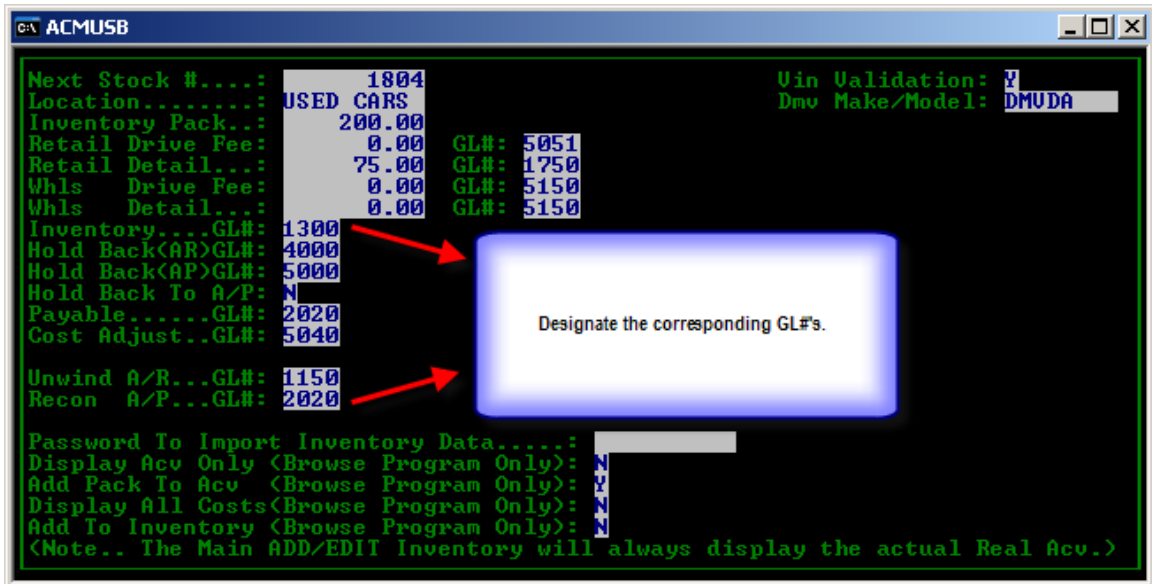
ACMUSB

Next Stock #....: 1804
Location........: USED CARS
Inventory Pack..: 200.00
Retail Drive Fee: 0.00 GL#: 5051
Retail Detail...: 75.00 GL#: 1750
Whls Drive Fee: 0.00 GL#: 5150
Whls Detail...: 0.00 GL#: 5150
Inventory....GL#: 1300
Hold Back(AR)GL#: 4000
Hold Back(AP)GL#: 5000
Hold Back To A/P: N
Payable......GL#: 2020
Cost Adjust..GL#: 5040

Unwind A/R...GL#: 1150
Recon A/P...GL#: 2020

Vin Validation: Y
Dmv Make/Model: DMVDA

Designate the corresponding GL#'s.

Password To Import Inventory Data.....:
Display Acv Only (Browse Program Only): N
Add Pack To Acv (Browse Program Only): Y
Display All Costs(Browse Program Only): N
Add To Inventory (Browse Program Only): N
(Note.. The Main ADD/EDIT Inventory will always display the actual Real Acv.)